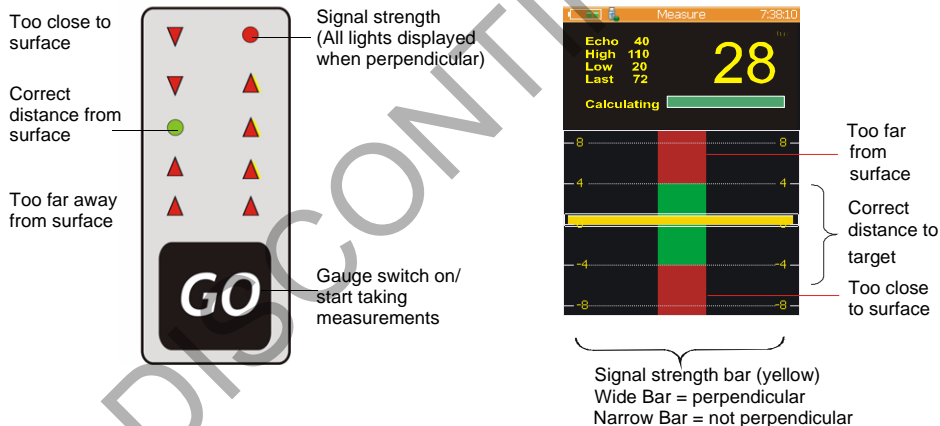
Too close to surface

Correct distance from surface

Too far away from surface

Signal strength (All lights displayed when perpendicular)

GO

Gauge switch on/ start taking measurements

DISCONTI

Measure 7:38:10

Echo 40
High 110
Low 20
Last 72

28

Calculating

8 8
4 4
-4 -4
-8 -8

Too far from surface

Correct distance to target

Too close to surface

Signal strength bar (yellow)
Wide Bar = perpendicular
Narrow Bar = not perpendicular